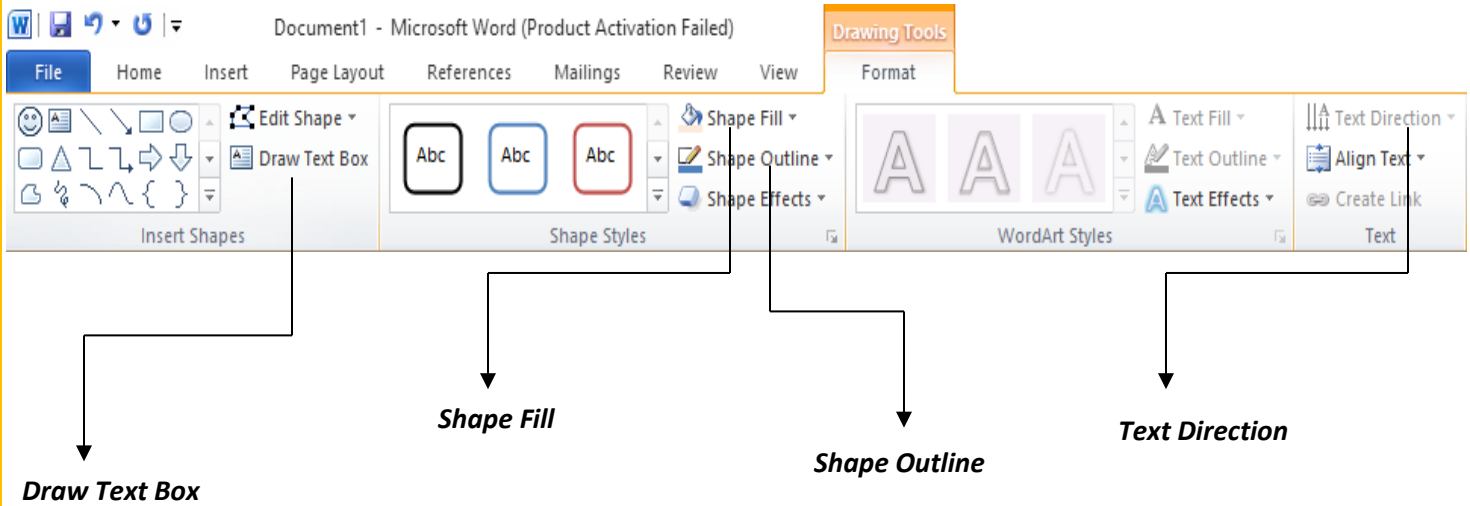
Document1 - Microsoft Word (Product Activation Failed)

Drawing Tools

File | Home | Insert | Page Layout | References | Mailings | Review | View | Format

Edit Shape
Draw Text Box
Insert Shapes

Abc Abc Abc
Shape Fill
Shape Outline
Shape Effects
Shape Styles

A A A
Text Fill
Text Outline
Text Effects
WordArt Styles

Text Direction
Align Text
Create Link
Text

Shape Fill

Text Direction

Shape Outline

Draw Text Box